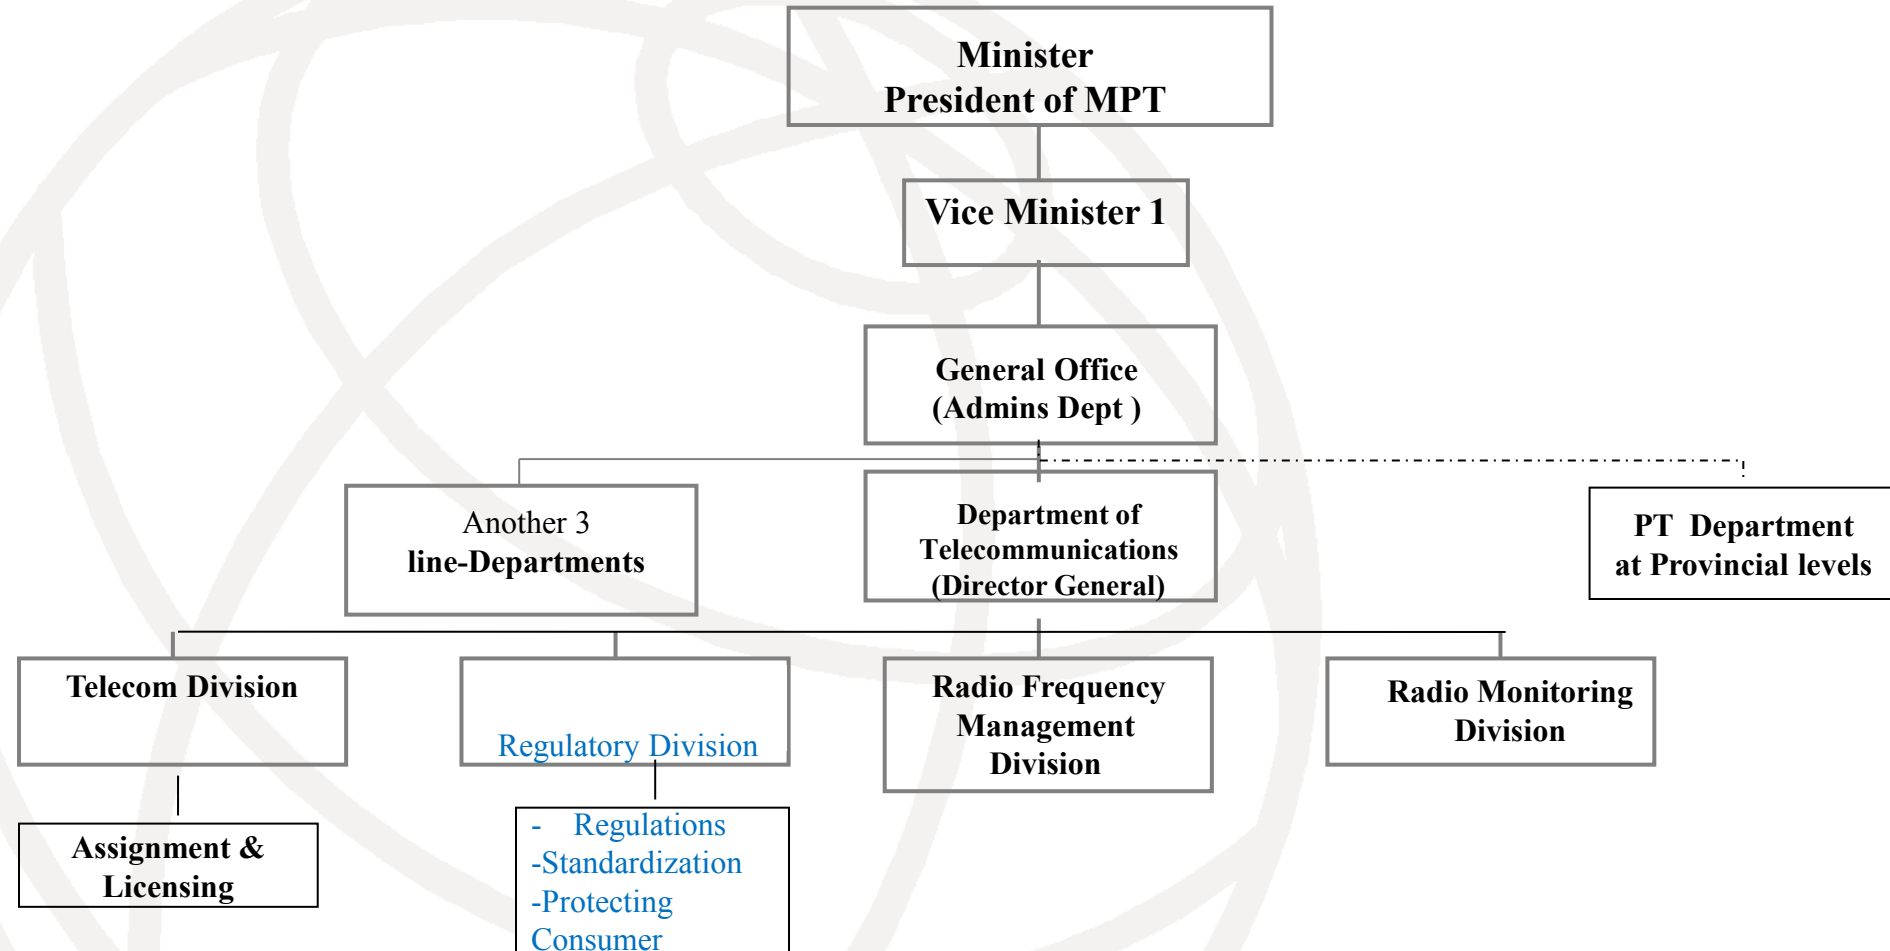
Minister
President of MPT

Vice Minister 1

General Office
(Admins Dept )

Another 3
line-Departments

Department of
Telecommunications
(Director General)

PT Department
at Provincial levels

Telecom Division

Regulatory Division

Radio Frequency
Management
Division

Radio Monitoring
Division

Assignment &
Licensing

- Regulations
-Standardization
-Protecting
Consumer